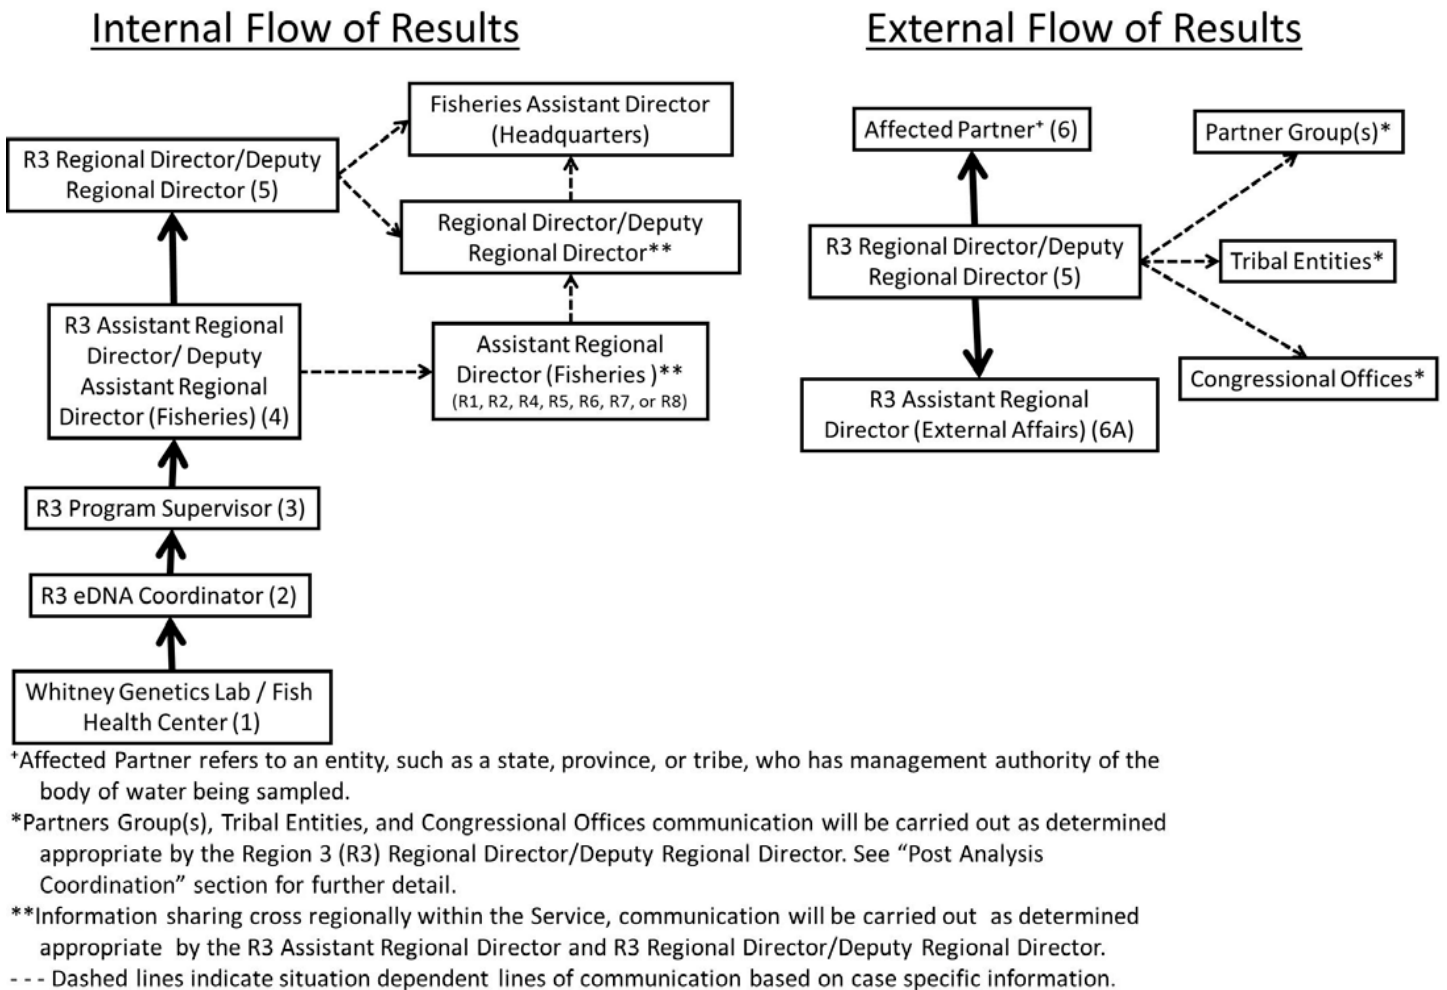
Internal Flow of Results

External Flow of Results

Fisheries Assistant Director (Headquarters)

R3 Regional Director/Deputy Regional Director (5)

Regional Director/Deputy Regional Director**

R3 Assistant Regional Director/ Deputy Assistant Regional Director (Fisheries) (4)

Assistant Regional Director (Fisheries )** (R1, R2, R4, R5, R6, R7, or R8)

R3 Program Supervisor (3)

R3 eDNA Coordinator (2)

Whitney Genetics Lab / Fish Health Center (1)

Affected Partner⁺ (6)

Partner Group(s)*

R3 Regional Director/Deputy Regional Director (5)

Tribal Entities*

Congressional Offices*

R3 Assistant Regional Director (External Affairs) (6A)

⁺Affected Partner refers to an entity, such as a state, province, or tribe, who has management authority of the body of water being sampled.

*Partners Group(s), Tribal Entities, and Congressional Offices communication will be carried out as determined appropriate by the Region 3 (R3) Regional Director/Deputy Regional Director. See "Post Analysis Coordination" section for further detail.

**Information sharing cross regionally within the Service, communication will be carried out as determined appropriate by the R3 Assistant Regional Director and R3 Regional Director/Deputy Regional Director.

- - - Dashed lines indicate situation dependent lines of communication based on case specific information.